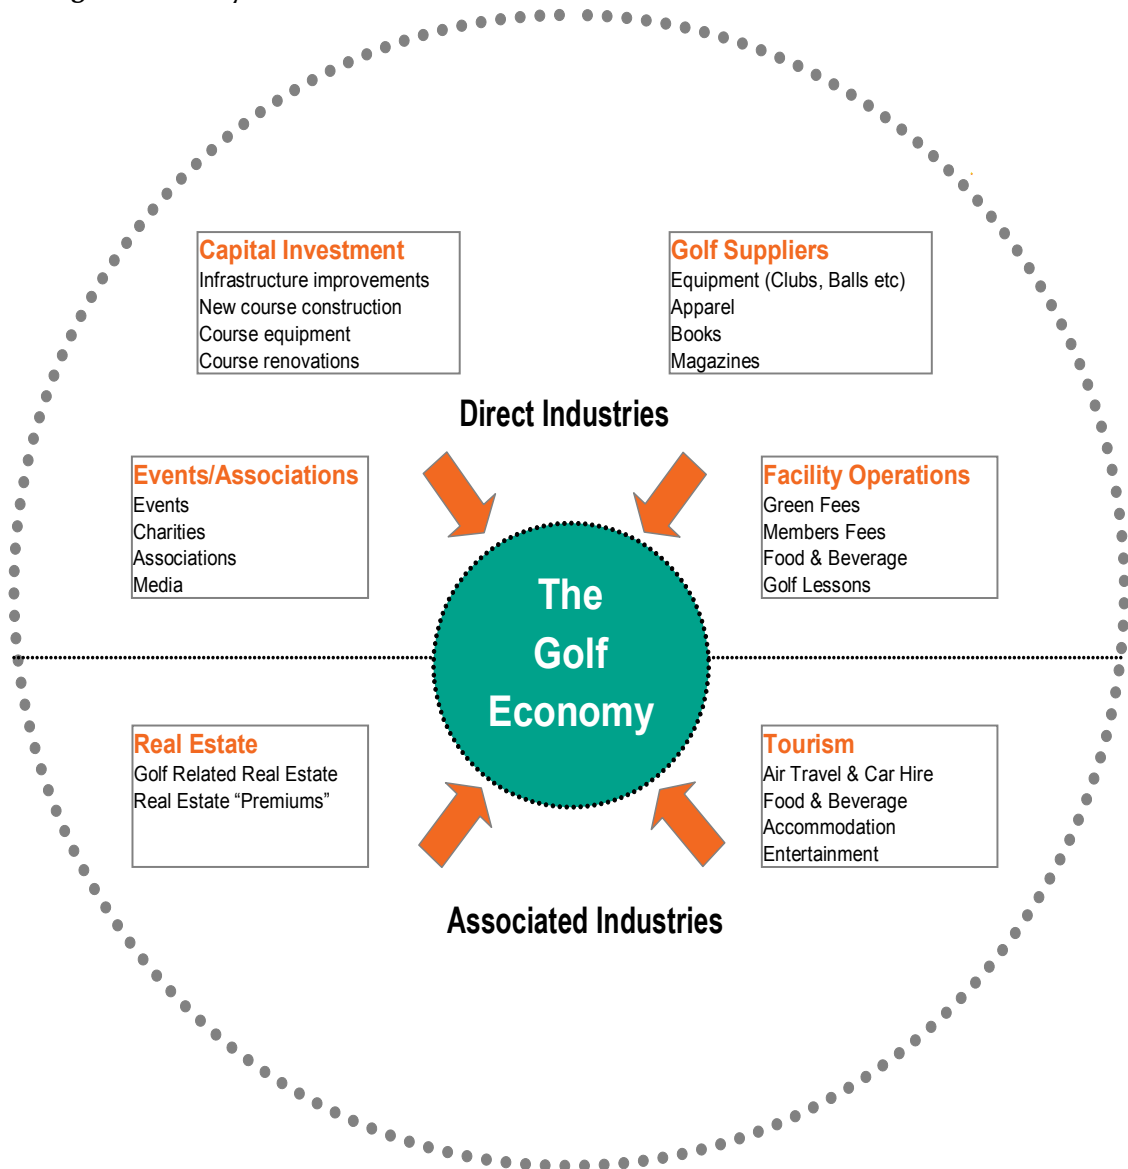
Capital Investment
Infrastructure improvements
New course construction
Course equipment
Course renovations

Golf Suppliers
Equipment (Clubs, Balls etc)
Apparel
Books
Magazines

Direct Industries

Events/Associations
Events
Charities
Associations
Media

Facility Operations
Green Fees
Members Fees
Food & Beverage
Golf Lessons

The Golf Economy

Real Estate
Golf Related Real Estate
Real Estate “Premiums”

Tourism
Air Travel & Car Hire
Food & Beverage
Accommodation
Entertainment

Associated Industries